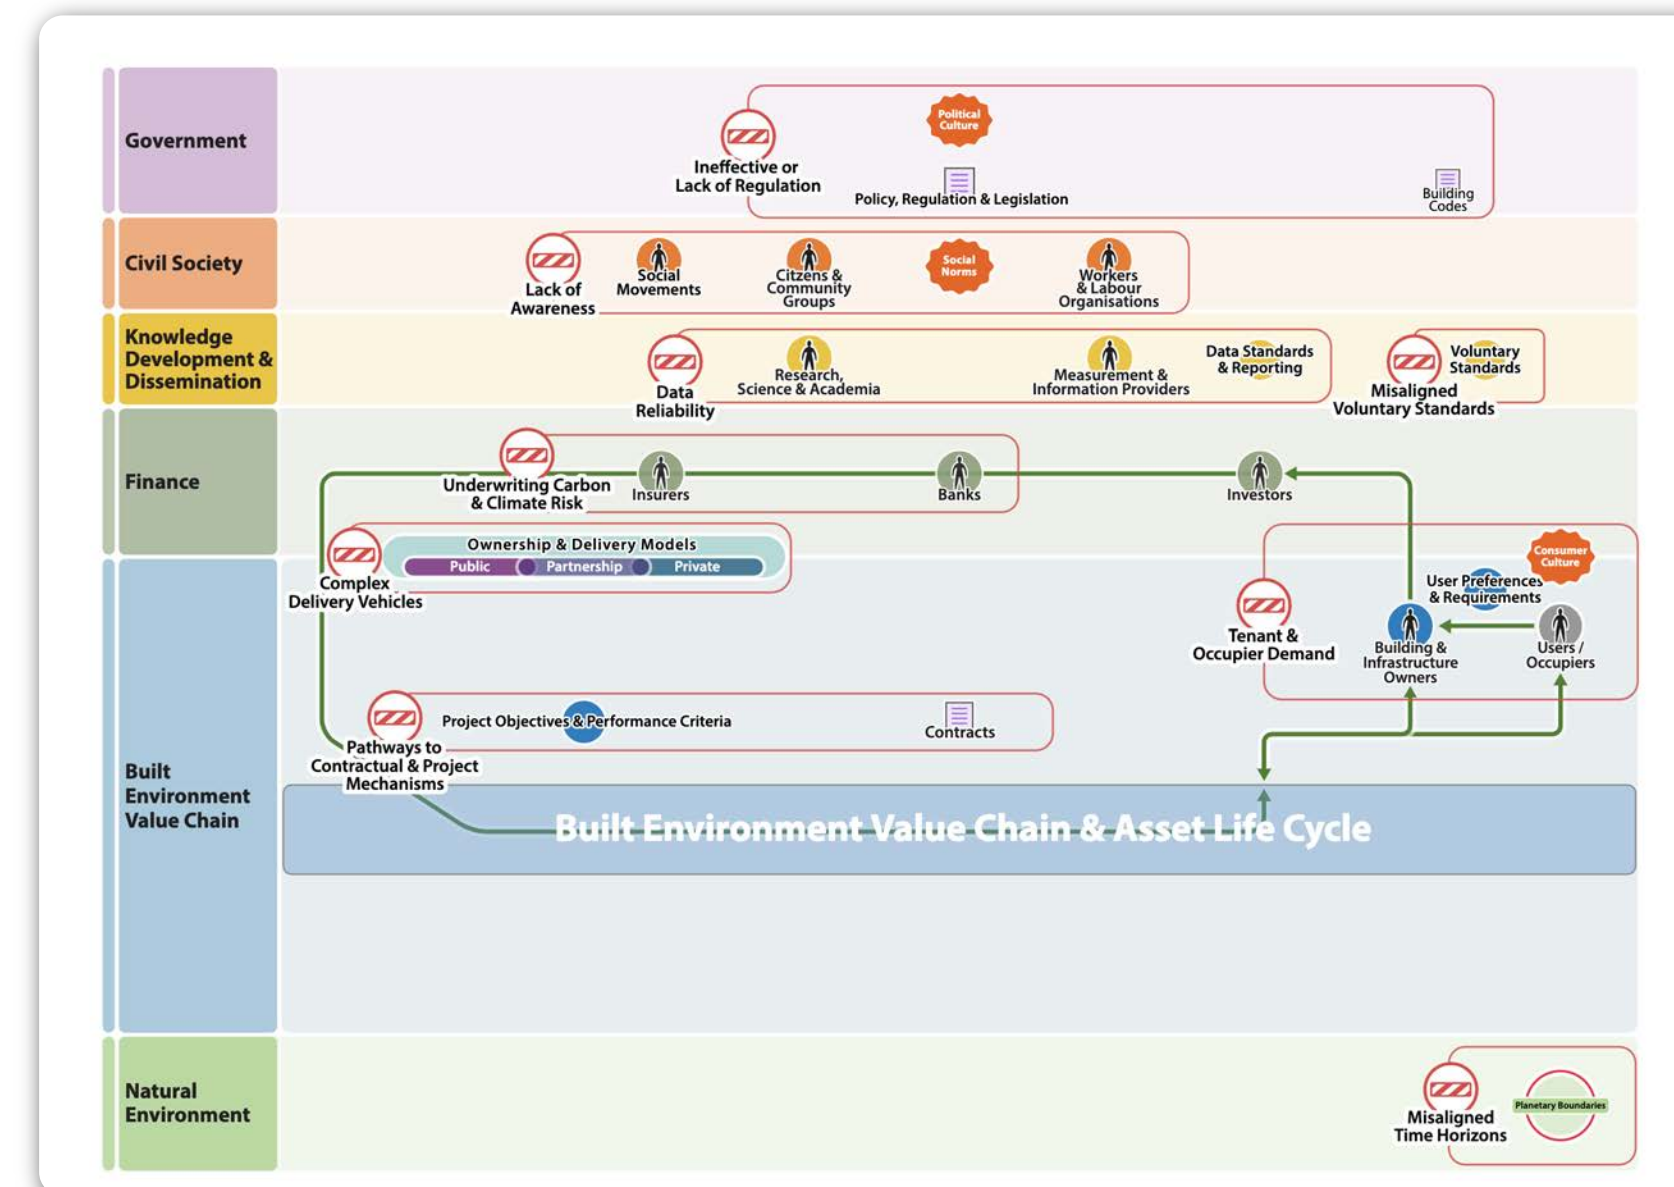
Government

Political Culture

Ineffective or Lack of Regulation

Policy, Regulation & Legislation

Building Codes

Civil Society

Lack of Awareness

Social Movements

Citizens & Community Groups

Social Norms

Workers & Labour Organisations

Knowledge Development & Dissemination

Data Reliability

Research, Science & Academia

Measurement & Information Providers

Data Standards & Reporting

Misaligned Voluntary Standards

Voluntary Standards

Finance

Underwriting Carbon & Climate Risk

Insurers

Banks

Investors

Complex Delivery Vehicles

Ownership & Delivery Models

Public

Partnership

Private

Consumer Culture

User Preferences & Requirements

Tenant & Occupier Demand

Building & Infrastructure Owners

Users / Occupiers

Built Environment Value Chain

Pathways to Contractual & Project Mechanisms

Project Objectives & Performance Criteria

Contracts

Built Environment Value Chain & Asset Life Cycle

Natural Environment

Misaligned Time Horizons

Planetary Boundaries